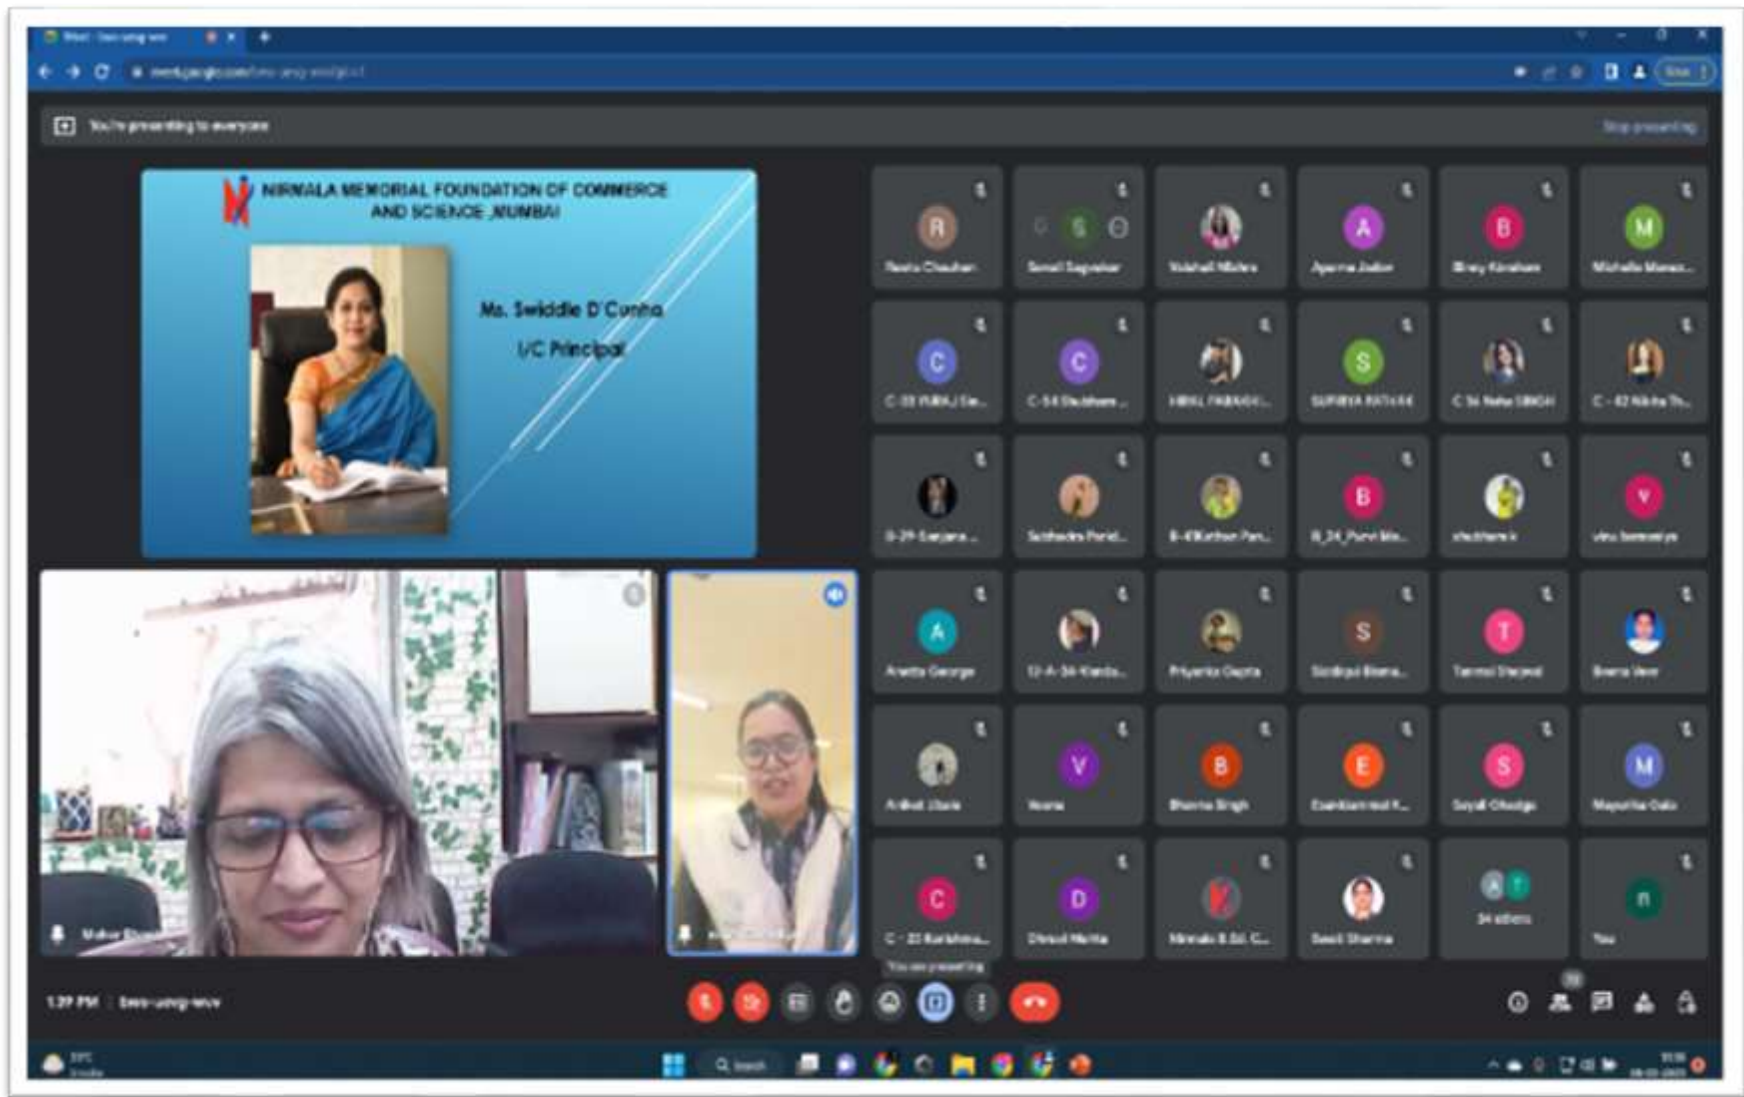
You're presenting to everyone

NIRMALA MEMORIAL FOUNDATION OF COMMERCE AND SCIENCE ,MUMBAI

Ms. Swiddle D'Cunha

I/C Principal

Neeta Chauhan
Sonali Sagvekar
Vaishali Mishra
Aparna Jadav
Binny Abraham
Michelle Mene...
C-33 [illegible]
C-54 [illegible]
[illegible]
SUPRIYA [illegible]
C 16 Neha SINGH
C - 42 Nikita Th...
B-29 Sanjana...
Subhadra Parid...
B-4 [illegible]
B_24_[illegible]
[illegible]
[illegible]
Anetta George
12-A-34 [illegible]
Priyanka Gupta
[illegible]
Tanmai Shejwal
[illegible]
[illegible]
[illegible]
Bhavna Singh
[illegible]
Sayali Chodge
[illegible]
C - 22 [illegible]
Dhruvi Mehta
Nirmala B.Ed. C...
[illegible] Sharma
34 others
You

You are presenting

1:39 PM | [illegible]